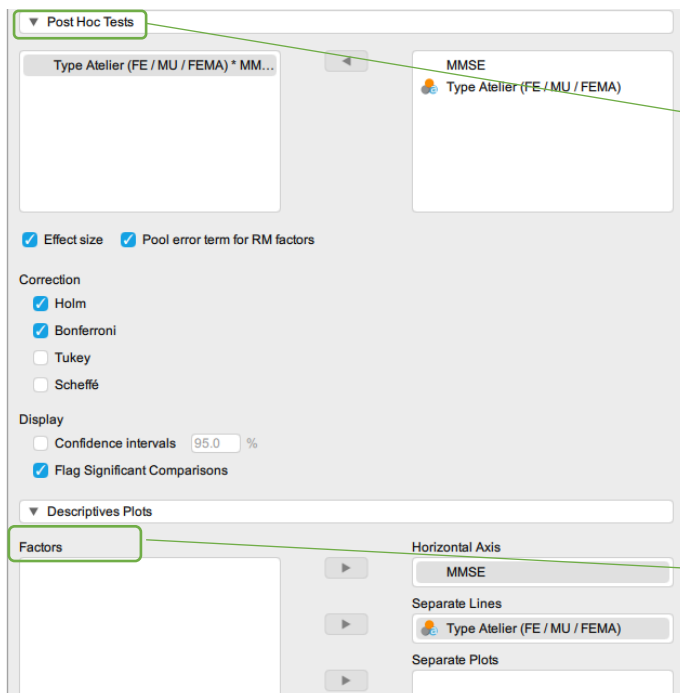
▼ Post Hoc Tests

Type Atelier (FE / MU / FEMA) * MM...

MMSE
Type Atelier (FE / MU / FEMA)

Effect size
Pool error term for RM factors

Correction
Holm
Bonferroni
Tukey
Scheffé

Display
Confidence intervals 95.0 %
Flag Significant Comparisons

▼ Descriptives Plots

Factors

Horizontal Axis
MMSE

Separate Lines
Type Atelier (FE / MU / FEMA)

Separate Plots